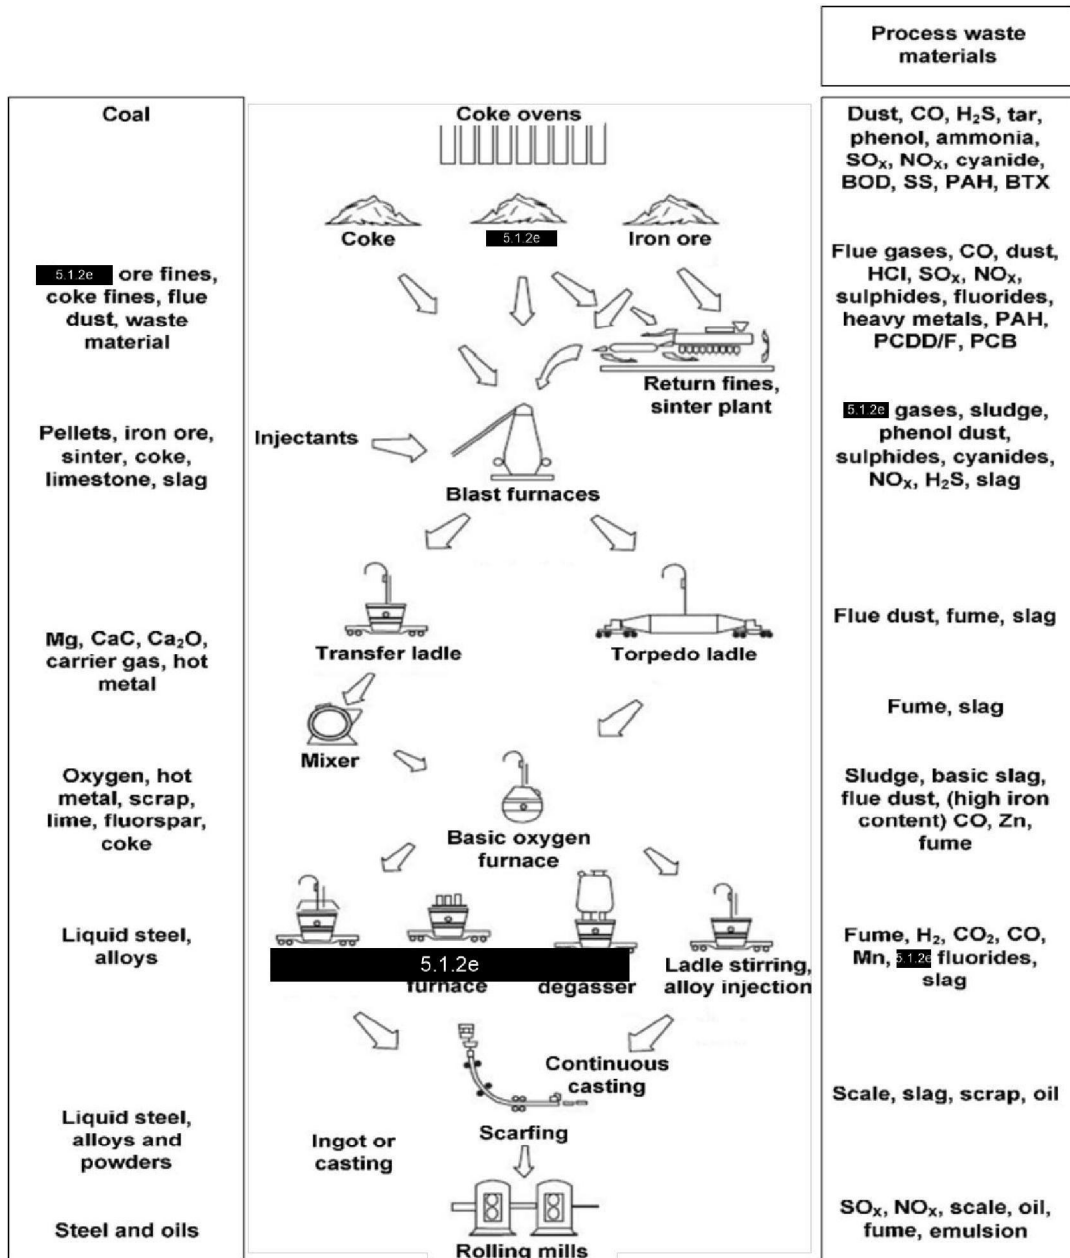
Process waste materials

Coal

Coke ovens

Dust, CO, $H_2S$, tar, phenol, ammonia, $SO_X$, $NO_X$, cyanide, BOD, SS, PAH, BTX

Coke

5.1.2e

Iron ore

5.1.2e ore fines, coke fines, flue dust, waste material

Flue gases, CO, dust, HCl, $SO_X$, $NO_X$, sulphides, fluorides, heavy metals, PAH, PCDD/F, PCB

Return fines, sinter plant

Pellets, iron ore, sinter, coke, limestone, slag

Injectants

Blast furnaces

5.1.2e gases, sludge, phenol dust, sulphides, cyanides, $NO_X$, $H_2S$, slag

Mg, CaC, $Ca_2O$, carrier gas, hot metal

Transfer ladle

Torpedo ladle

Flue dust, fume, slag

Mixer

Fume, slag

Oxygen, hot metal, scrap, lime, fluorspar, coke

Basic oxygen furnace

Sludge, basic slag, flue dust, (high iron content) CO, Zn, fume

Liquid steel, alloys

5.1.2e

furnace

degasser

Ladle stirring, alloy injection

Fume, $H_2$, $CO_2$, CO, Mn, 5.1.2e fluorides, slag

Continuous casting

Scale, slag, scrap, oil

Liquid steel, alloys and powders

Ingot or casting

Scarfing

Steel and oils

Rolling mills

$SO_X$, $NO_X$, scale, oil, fume, emulsion